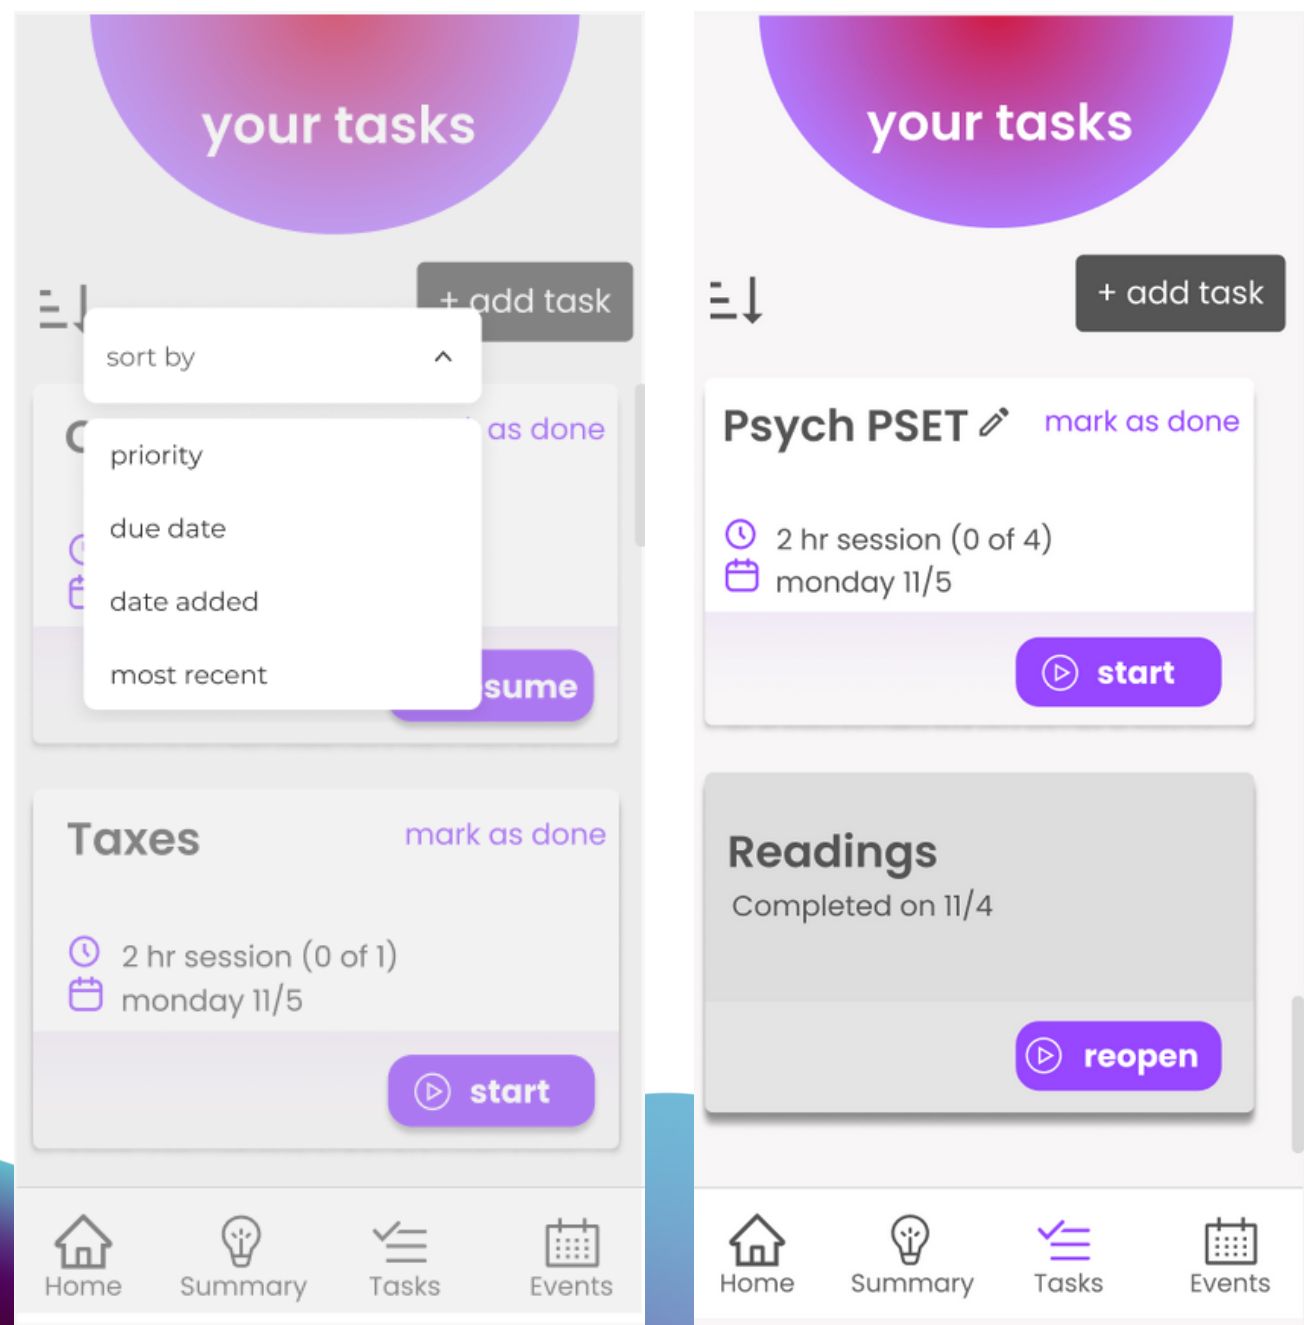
your tasks

+ add task

sort by

priority

due date

date added

most recent

C

as done

sume

Taxes

mark as done

2 hr session (0 of 1)

monday 11/5

start

Home Summary Tasks Events

your tasks

+ add task

Psych PSET

mark as done

2 hr session (0 of 4)

monday 11/5

start

Readings

Completed on 11/4

reopen

Home Summary Tasks Events